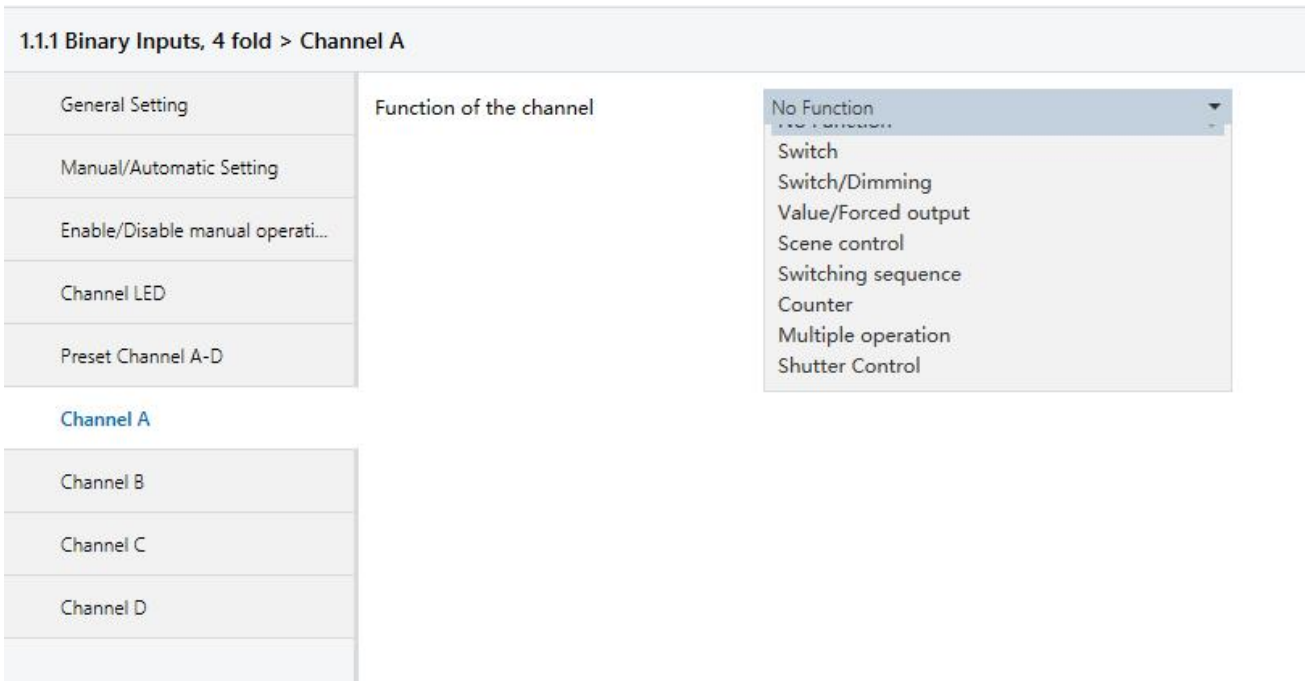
1.1.1 Binary Inputs, 4 fold > Channel A

General Setting

Manual/Automatic Setting

Enable/Disable manual operati...

Channel LED

Preset Channel A-D

Channel A

Channel B

Channel C

Channel D

Function of the channel

No Function

No Function

Switch

Switch/Dimming

Value/Forced output

Scene control

Switching sequence

Counter

Multiple operation

Shutter Control